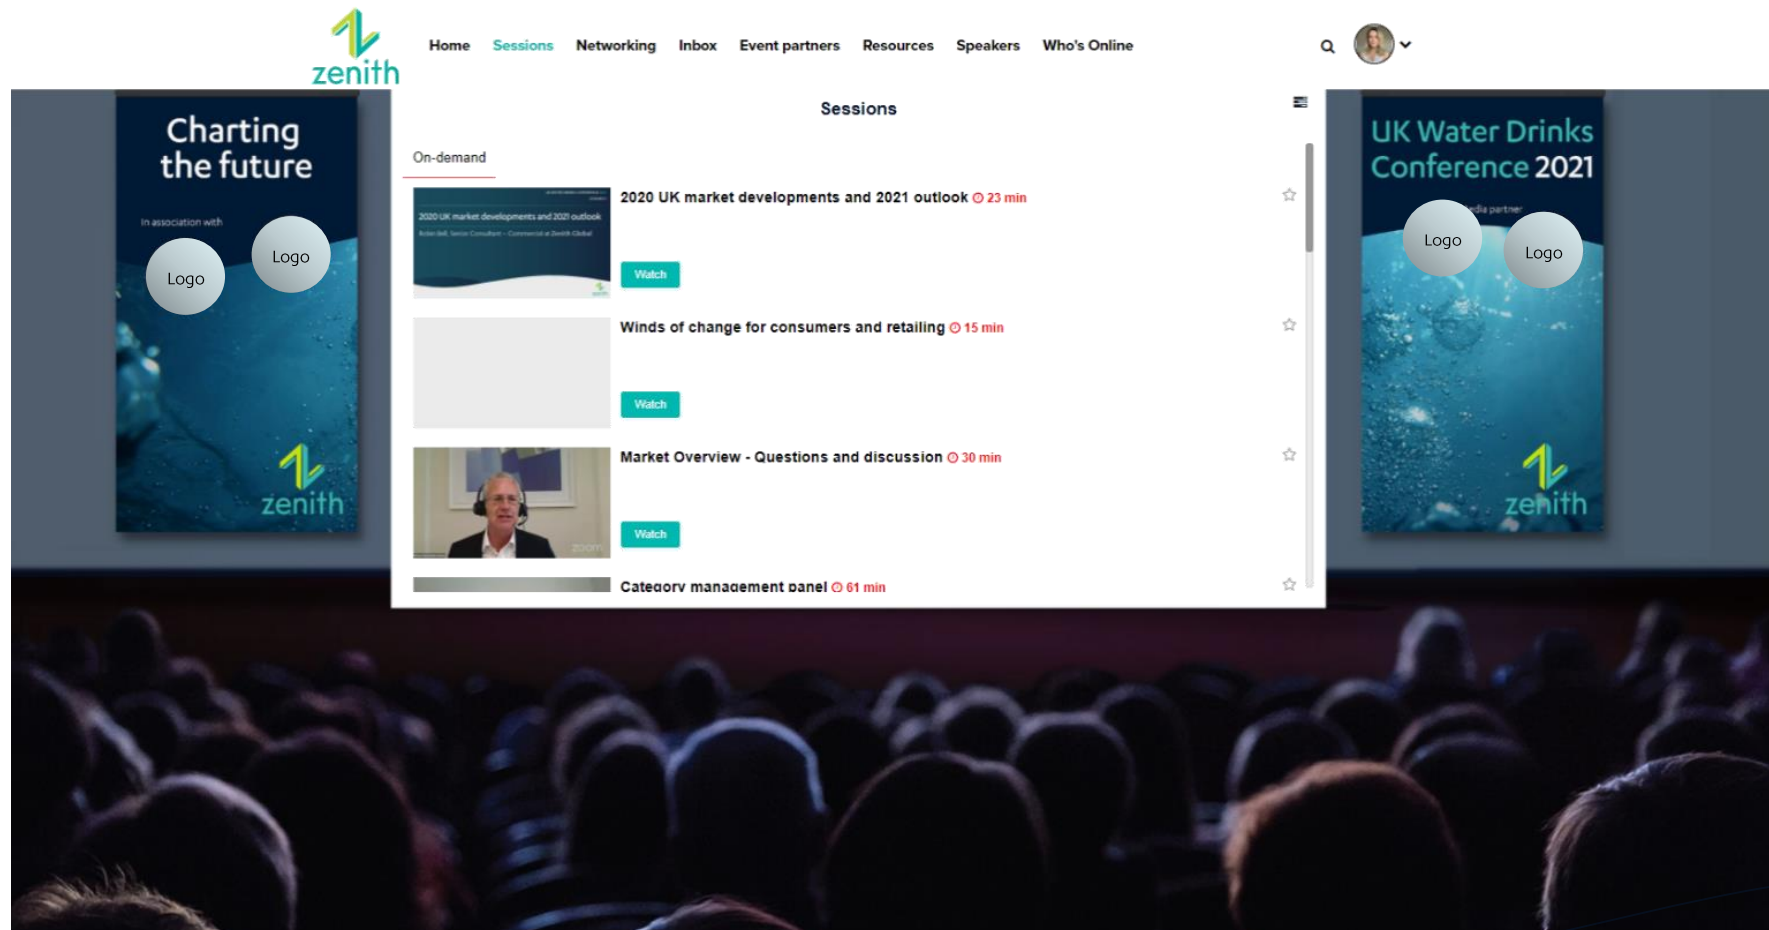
zenith

Home Sessions Networking Inbox Event partners Resources Speakers Who's Online

Charting the future

In association with

Logo

Logo

zenith

Sessions

On-demand

2020 UK market developments and 2021 outlook

2020 UK market developments and 2021 outlook 23 min

Watch

Winds of change for consumers and retailing 15 min

Watch

Market Overview - Questions and discussion 30 min

Watch

Category management panel 61 min

UK Water Drinks Conference 2021

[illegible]edia partner

Logo

Logo

zenith